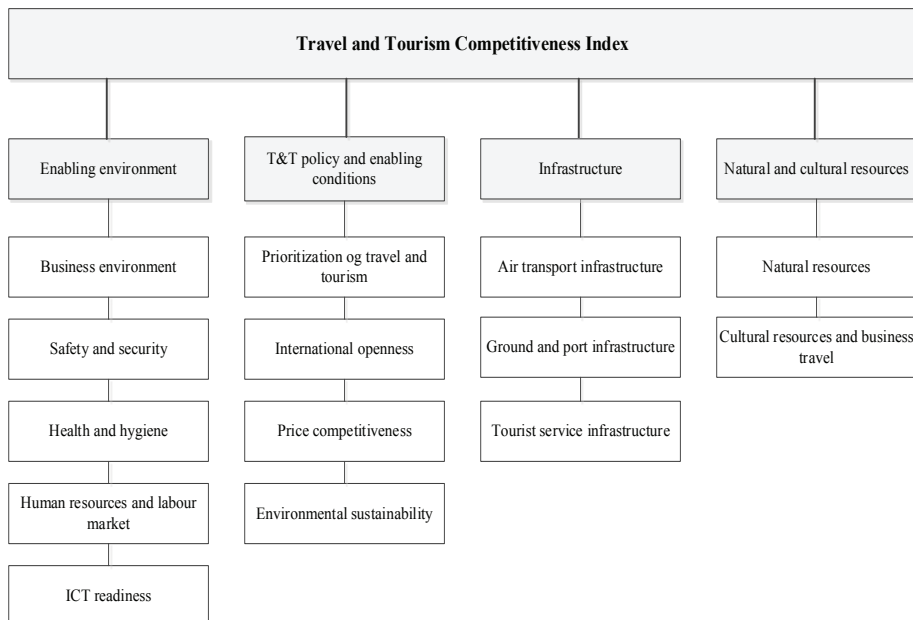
Travel and Tourism Competitiveness Index

Enabling environment

Business environment

Safety and security

Health and hygiene

Human resources and labour market

ICT readiness

T&T policy and enabling conditions

Prioritization og travel and tourism

International openness

Price competitiveness

Environmental sustainability

Infrastructure

Air transport infrastructure

Ground and port infrastructure

Tourist service infrastructure

Natural and cultural resources

Natural resources

Cultural resources and business travel